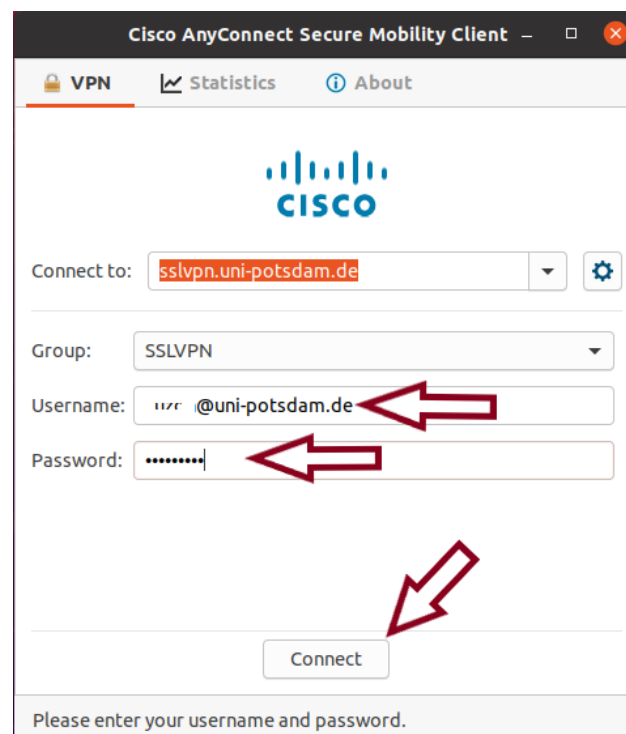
Cisco AnyConnect Secure Mobility Client

VPN
Statistics
About

cisco

Connect to: sslvpn.uni-potsdam.de

Group: SSLVPN

Username: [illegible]@uni-potsdam.de

Password: •••••••••

Connect

Please enter your username and password.